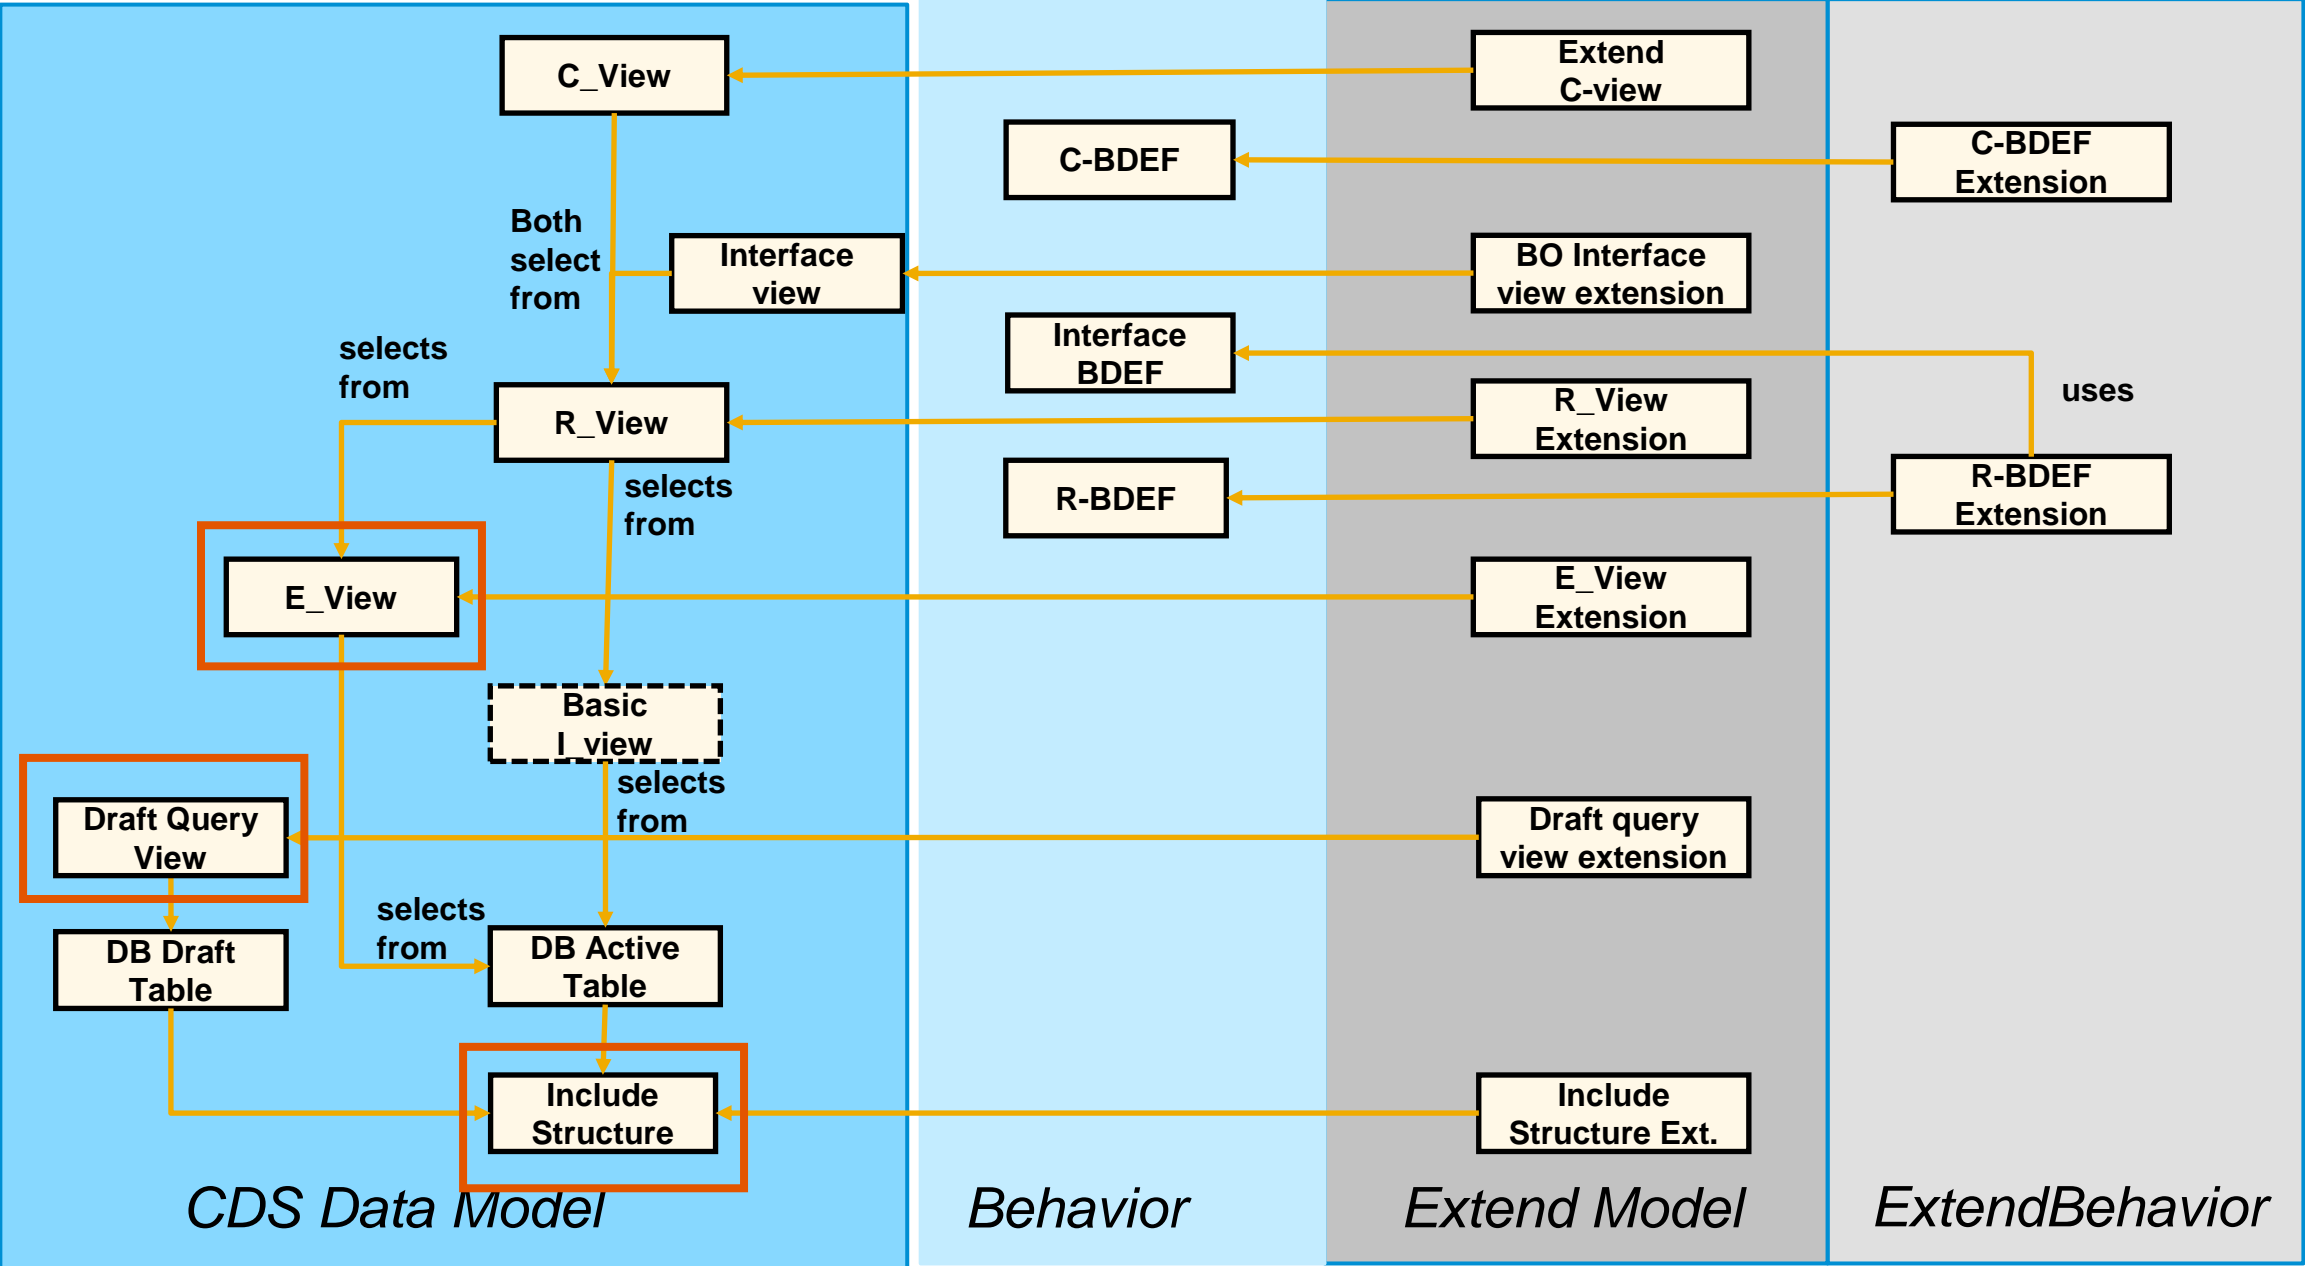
C_View

Extend C-view

C-BDEF

C-BDEF Extension

Both select from

Interface view

BO Interface view extension

Interface BDEF

uses

selects from

R_View

R_View Extension

R-BDEF

R-BDEF Extension

selects from

E_View

E_View Extension

Basic I_view

selects from

Draft Query View

Draft query view extension

selects from

DB Draft Table

DB Active Table

Include Structure

Include Structure Ext.

CDS Data Model

Behavior

Extend Model

ExtendBehavior